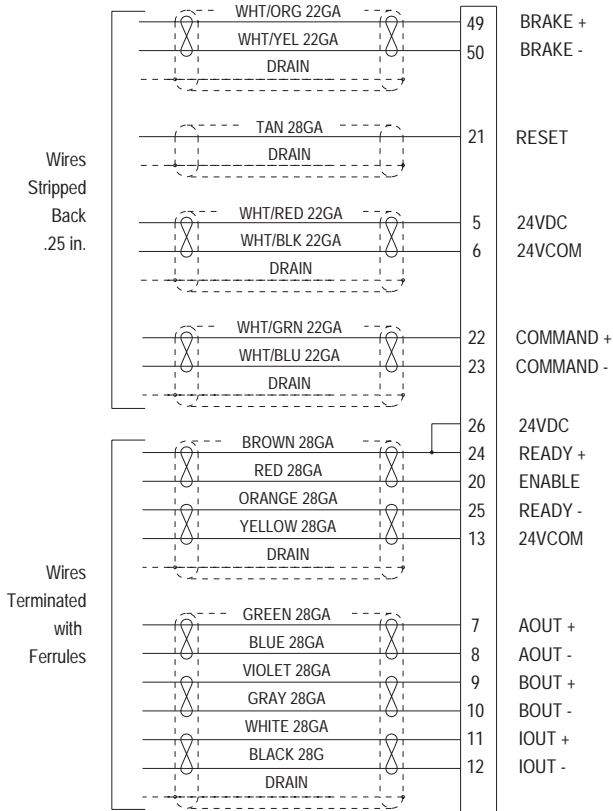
Wires Stripped Back .25 in.

WHT/ORG 22GA
WHT/YEL 22GA
DRAIN
49 BRAKE +
50 BRAKE -

TAN 28GA
DRAIN
21 RESET

WHT/RED 22GA
WHT/BLK 22GA
DRAIN
5 24VDC
6 24VCOM

WHT/GRN 22GA
WHT/BLU 22GA
DRAIN
22 COMMAND +
23 COMMAND -

Wires Terminated with Ferrules

26 24VDC
BROWN 28GA
RED 28GA
ORANGE 28GA
YELLOW 28GA
DRAIN
24 READY +
20 ENABLE
25 READY -
13 24VCOM

GREEN 28GA
BLUE 28GA
VIOLET 28GA
GRAY 28GA
WHITE 28GA
BLACK 28G
DRAIN
7 AOUT +
8 AOUT -
9 BOUT +
10 BOUT -
11 IOUT +
12 IOUT -